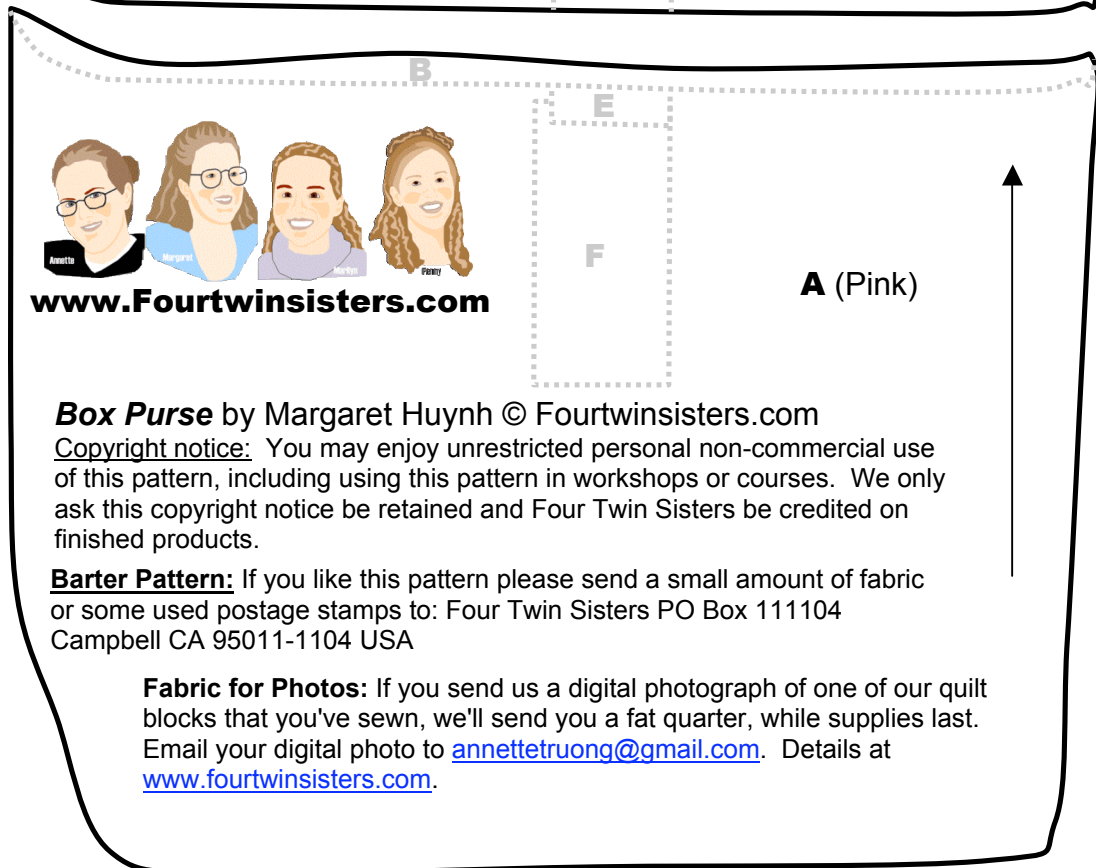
B

E

Annette Margaret Marilyn Penny

www.Fourtwinsisters.com

F

A (Pink)

*Box Purse* by Margaret Huynh © Fourtwinsisters.com

Copyright notice: You may enjoy unrestricted personal non-commercial use of this pattern, including using this pattern in workshops or courses. We only ask this copyright notice be retained and Four Twin Sisters be credited on finished products.

**Barter Pattern:** If you like this pattern please send a small amount of fabric or some used postage stamps to: Four Twin Sisters PO Box 111104 Campbell CA 95011-1104 USA

**Fabric for Photos:** If you send us a digital photograph of one of our quilt blocks that you've sewn, we'll send you a fat quarter, while supplies last. Email your digital photo to annettetruong@gmail.com. Details at www.fourtwinsisters.com.